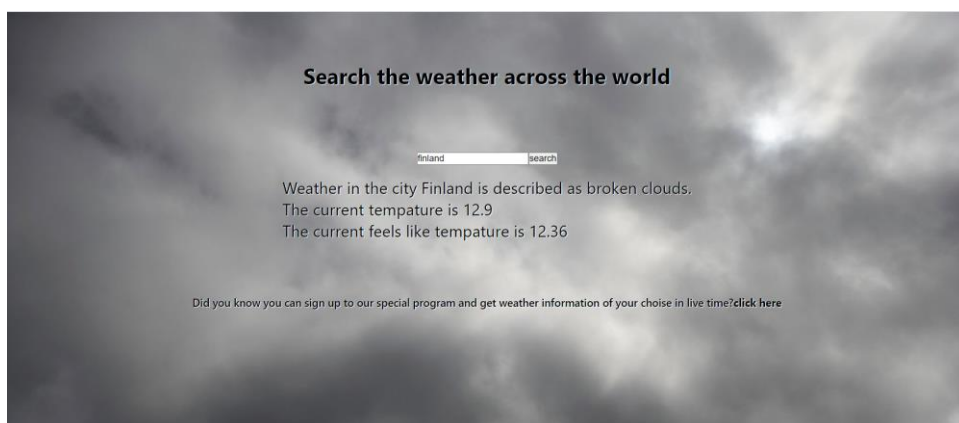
Search the weather across the world

finland search

Weather in the city Finland is described as broken clouds.
The current tempature is 12.9
The current feels like tempature is 12.36

Did you know you can sign up to our special program and get weather information of your choise in live time?click here